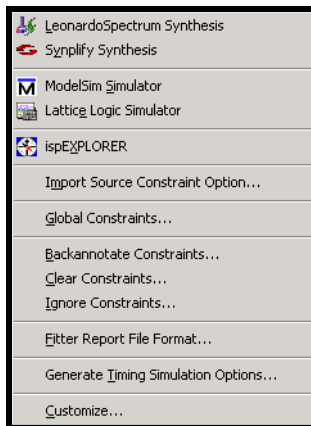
LeonardoSpectrum Synthesis
Synplify Synthesis
ModelSim Simulator
Lattice Logic Simulator
ispEXPLORER
Import Source Constraint Option...
Global Constraints...
Backannotate Constraints...
Clear Constraints...
Ignore Constraints...
Fitter Report File Format...
Generate Timing Simulation Options...
Customize...